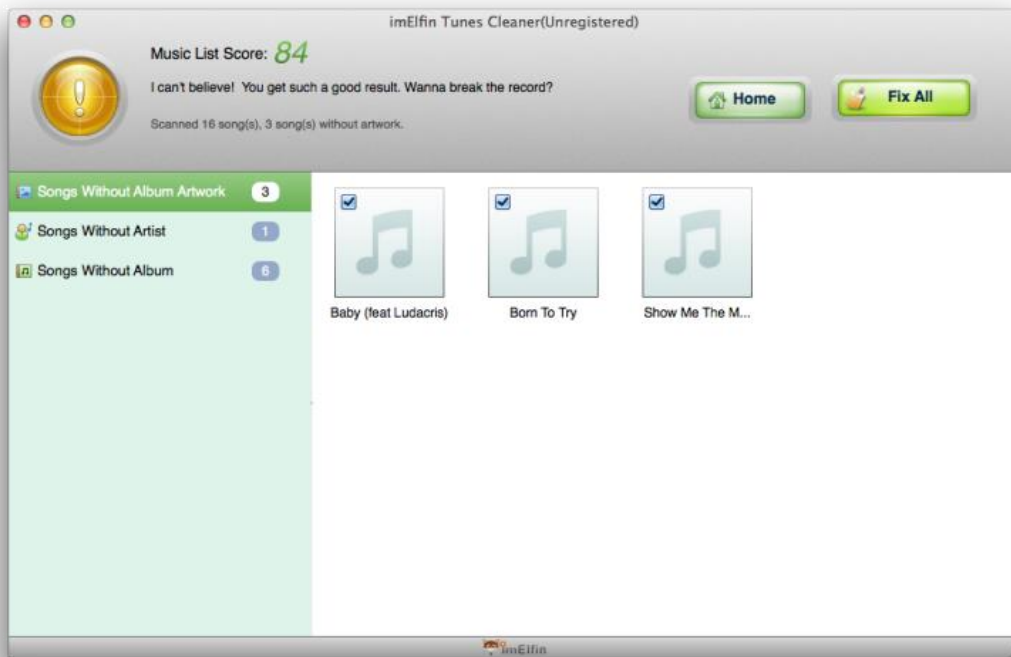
imElfin Tunes Cleaner(Unregistered)

Music List Score: 84

I can't believe! You get such a good result. Wanna break the record?

Scanned 16 song(s), 3 song(s) without artwork.

Home

Fix All

Songs Without Album Artwork 3

Songs Without Artist 1

Songs Without Album 6

Baby (feat Ludacris)

Born To Try

Show Me The M...

imElfin